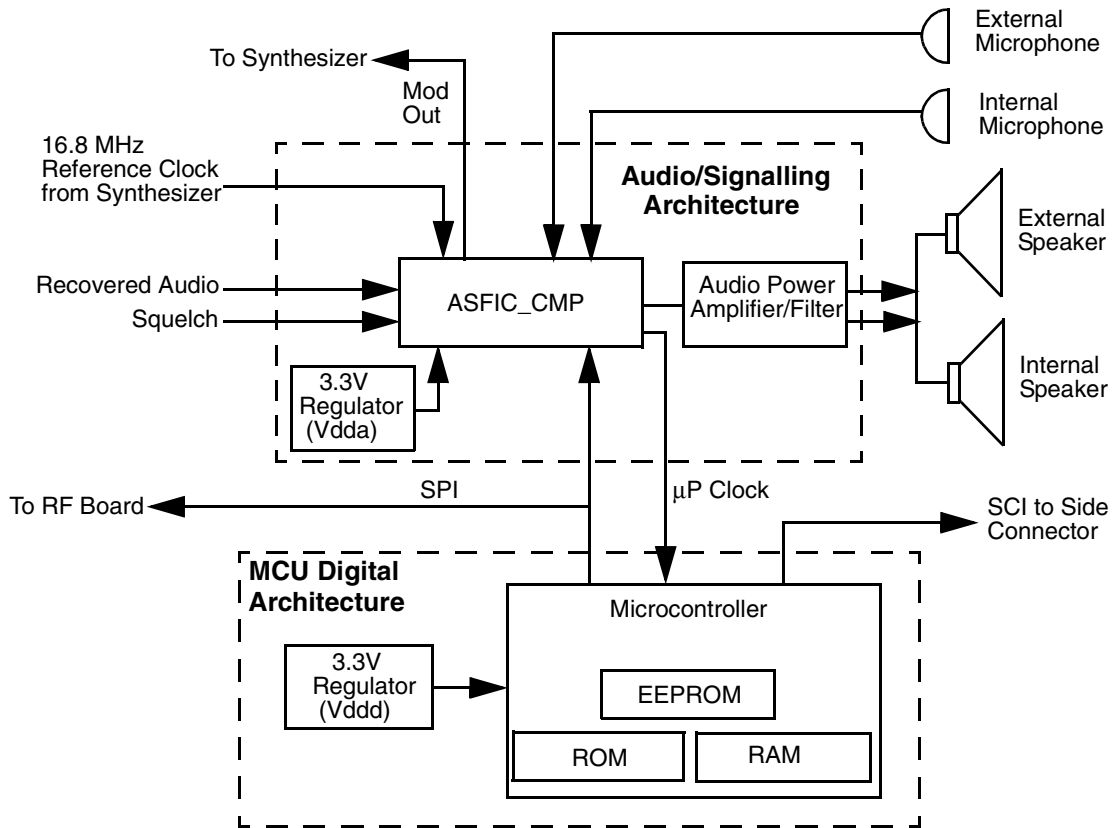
To Synthesizer

Mod Out

External Microphone

Internal Microphone

16.8 MHz Reference Clock from Synthesizer

Audio/Signalling Architecture

External Speaker

Recovered Audio

Squelch

ASFIC_CMP

Audio Power Amplifier/Filter

Internal Speaker

3.3V Regulator (Vdda)

To RF Board

SPI

μP Clock

SCI to Side Connector

MCU Digital Architecture

Microcontroller

3.3V Regulator (Vddd)

EEPROM

ROM

RAM